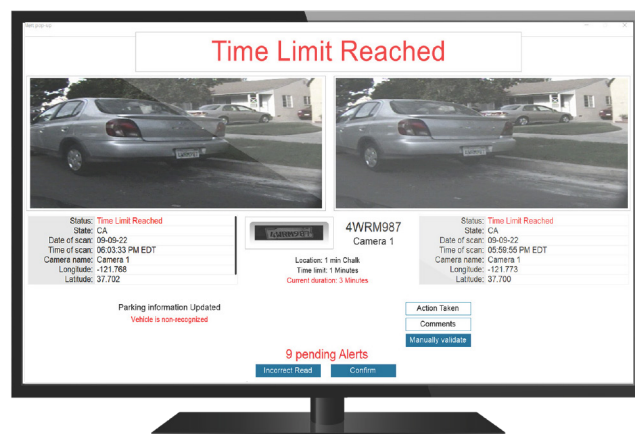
Time Limit Reached

Status: Time Limit Reached
State: CA
Date of scan: 09-09-22
Time of scan: 06:03:33 PM EDT
Camera name: Camera 1
Longitude: -121.768
Latitude: 37.702

4WRM987
Camera 1

Location: 1 min Chalk
Time limit: 1 Minutes
Current duration: 3 Minutes

Status: Time Limit Reached
State: CA
Date of scan: 09-09-22
Time of scan: 05:59:55 PM EDT
Camera name: Camera 1
Longitude: -121.773
Latitude: 37.700

Parking information Updated
Vehicle is non-recognized

Action Taken
Comments
Manually validate

9 pending Alerts

Incorrect Read
Confirm